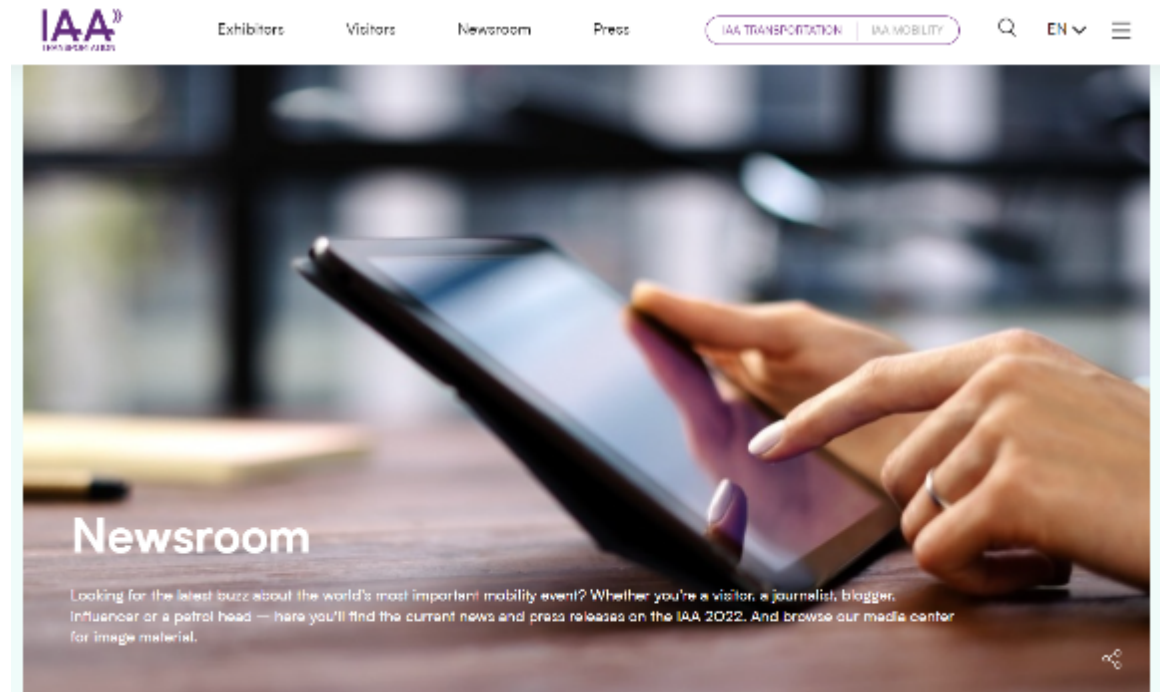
IAA TRANSPORTATION

Exhibitors Visitors Newsroom Press IAA TRANSPORTATION | IAA MOBILITY EN

Newsroom

Looking for the latest buzz about the world's most important mobility event? Whether you're a visitor, a journalist, blogger, influencer or a petrol head — here you'll find the current news and press releases on the IAA 2022. And browse our media center for image material.